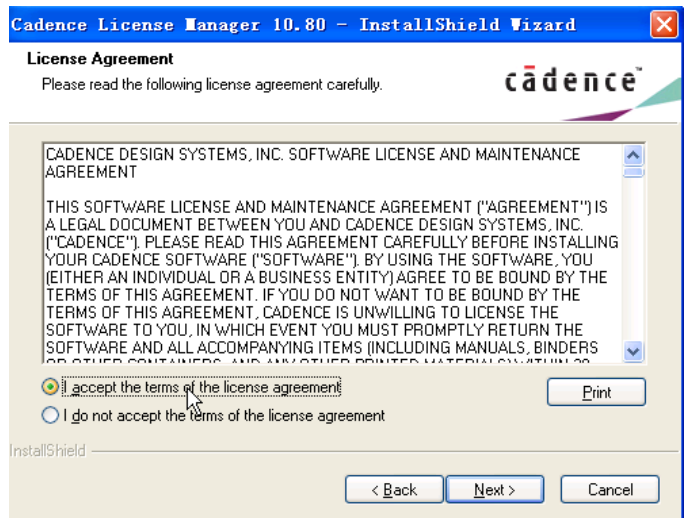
Cadence License Manager 10.80 - InstallShield Wizard

License Agreement
Please read the following license agreement carefully.

cādence

CADENCE DESIGN SYSTEMS, INC. SOFTWARE LICENSE AND MAINTENANCE AGREEMENT

THIS SOFTWARE LICENSE AND MAINTENANCE AGREEMENT ("AGREEMENT") IS A LEGAL DOCUMENT BETWEEN YOU AND CADENCE DESIGN SYSTEMS, INC. ("CADENCE"). PLEASE READ THIS AGREEMENT CAREFULLY BEFORE INSTALLING YOUR CADENCE SOFTWARE ("SOFTWARE"). BY USING THE SOFTWARE, YOU (EITHER AN INDIVIDUAL OR A BUSINESS ENTITY) AGREE TO BE BOUND BY THE TERMS OF THIS AGREEMENT. IF YOU DO NOT WANT TO BE BOUND BY THE TERMS OF THIS AGREEMENT, CADENCE IS UNWILLING TO LICENSE THE SOFTWARE TO YOU, IN WHICH EVENT YOU MUST PROMPTLY RETURN THE SOFTWARE AND ALL ACCOMPANYING ITEMS (INCLUDING MANUALS, BINDERS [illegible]

I accept the terms of the license agreement
I do not accept the terms of the license agreement

Print

InstallShield

< Back
Next >
Cancel